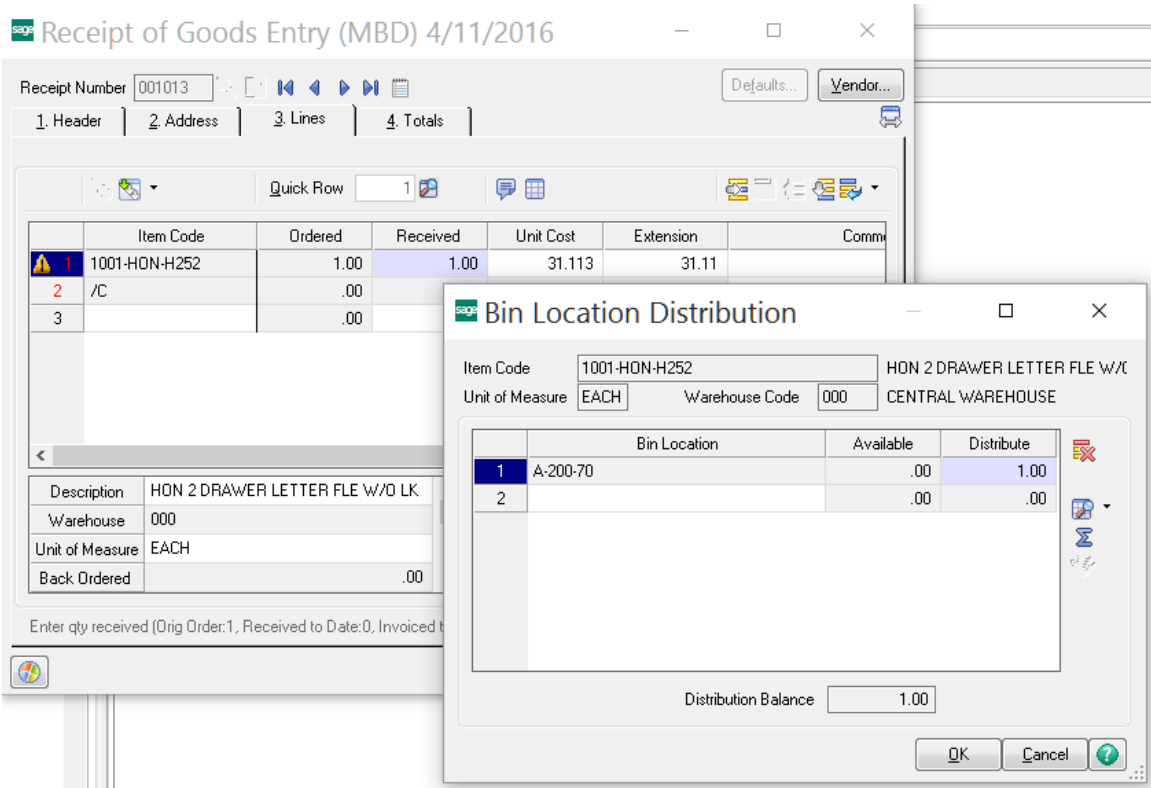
sage Receipt of Goods Entry (MBD) 4/11/2016

Receipt Number 001013

Defaults... Vendor...

1. Header 2. Address 3. Lines 4. Totals

Quick Row 1

| | Item Code | Ordered | Received | Unit Cost | Extension | Comm |
|---|---|---|---|---|---|---|
| 1 | 1001-HON-H252 | 1.00 | 1.00 | 31.113 | 31.11 | |
| 2 | /C | .00 | | | | |
| 3 | | .00 | | | | |

| Description | HON 2 DRAWER LETTER FLE W/O LK |
|---|---|
| Warehouse | 000 |
| Unit of Measure | EACH |
| Back Ordered | .00 |

Enter qty received (Orig Order:1, Received to Date:0, Invoiced t

sage Bin Location Distribution

Item Code 1001-HON-H252 HON 2 DRAWER LETTER FLE W/(
Unit of Measure EACH Warehouse Code 000 CENTRAL WAREHOUSE

| | Bin Location | Available | Distribute |
|---|---|---|---|
| 1 | A-200-70 | .00 | 1.00 |
| 2 | | .00 | .00 |

Distribution Balance 1.00

OK Cancel